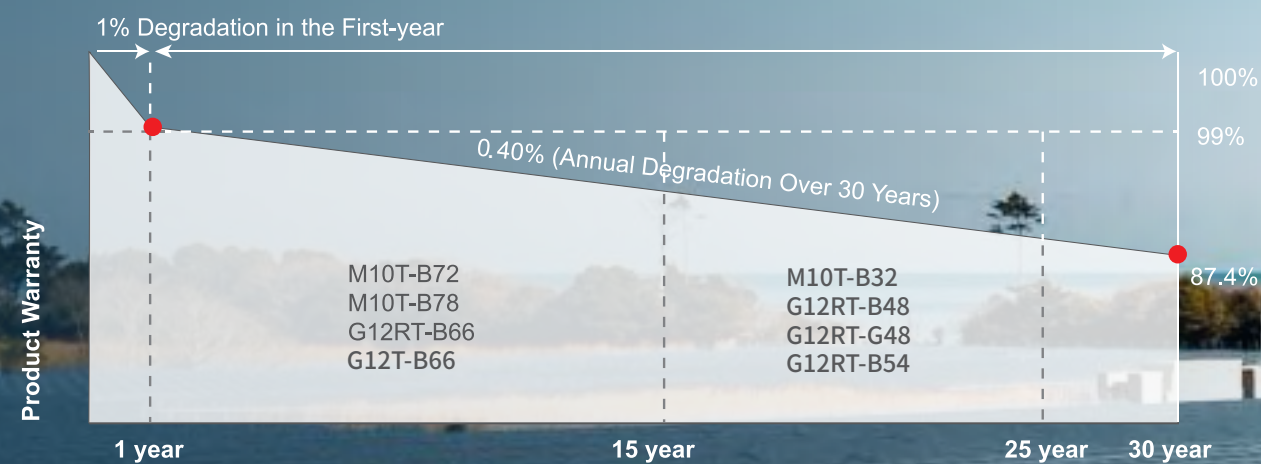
1% Degradation in the First-year

100%

99%

0.40% (Annual Degradation Over 30 Years)

Product Warranty

M10T-B72
M10T-B78
G12RT-B66
G12T-B66

M10T-B32
G12RT-B48
G12RT-G48
G12RT-B54

87.4%

1 year

15 year

25 year

30 year